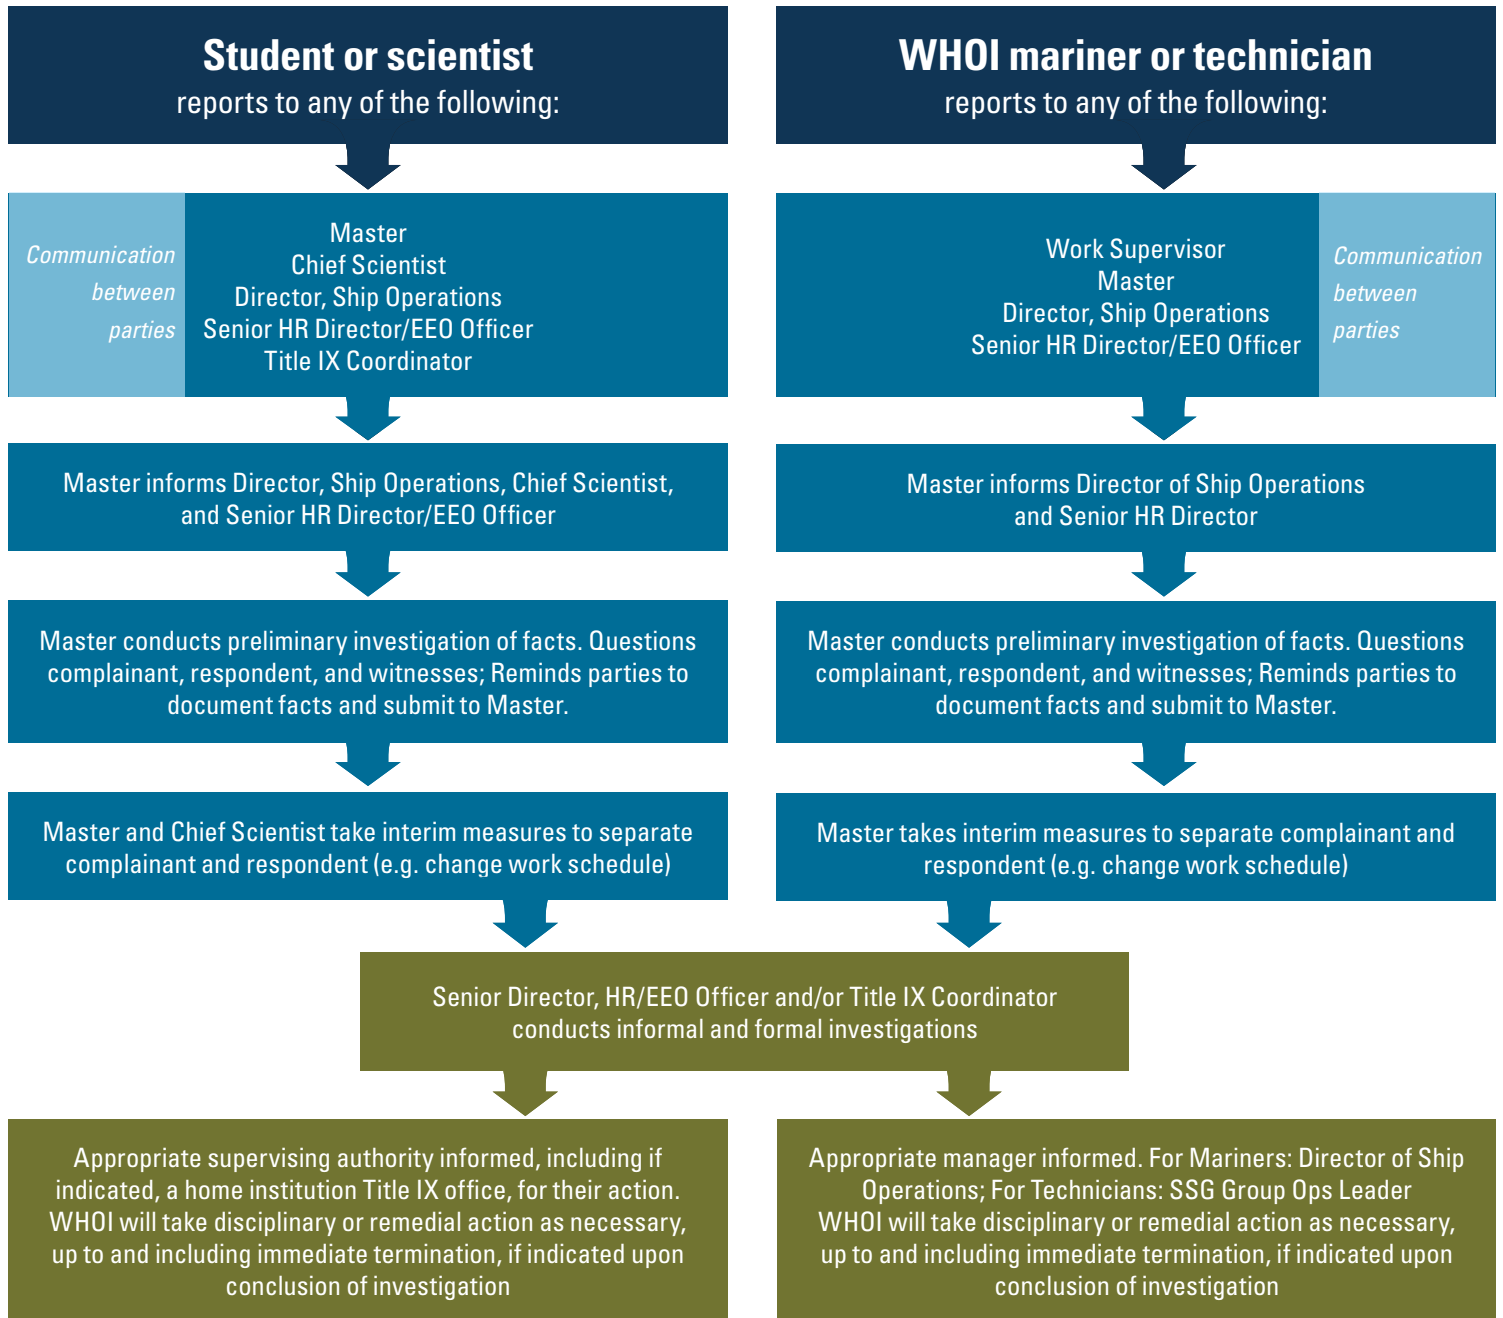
Student or scientist
reports to any of the following:

Communication between parties

Master
Chief Scientist
Director, Ship Operations
Senior HR Director/EEO Officer
Title IX Coordinator

Master informs Director, Ship Operations, Chief Scientist, and Senior HR Director/EEO Officer

Master conducts preliminary investigation of facts. Questions complainant, respondent, and witnesses; Reminds parties to document facts and submit to Master.

Master and Chief Scientist take interim measures to separate complainant and respondent (e.g. change work schedule)

WHOI mariner or technician
reports to any of the following:

Work Supervisor
Master
Director, Ship Operations
Senior HR Director/EEO Officer

Communication between parties

Master informs Director of Ship Operations and Senior HR Director

Master conducts preliminary investigation of facts. Questions complainant, respondent, and witnesses; Reminds parties to document facts and submit to Master.

Master takes interim measures to separate complainant and respondent (e.g. change work schedule)

Senior Director, HR/EEO Officer and/or Title IX Coordinator conducts informal and formal investigations

Appropriate supervising authority informed, including if indicated, a home institution Title IX office, for their action. WHOI will take disciplinary or remedial action as necessary, up to and including immediate termination, if indicated upon conclusion of investigation

Appropriate manager informed. For Mariners: Director of Ship Operations; For Technicians: SSG Group Ops Leader WHOI will take disciplinary or remedial action as necessary, up to and including immediate termination, if indicated upon conclusion of investigation